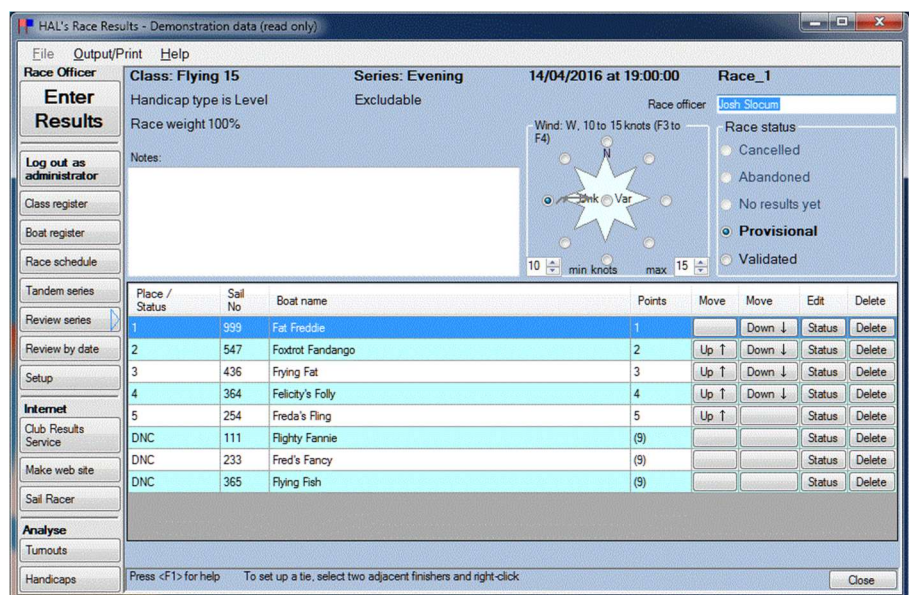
HAL's Race Results - Demonstration data (read only)

File Output/Print Help

Race Officer

Enter Results

Log out as administrator

Class register

Boat register

Race schedule

Tandem series

Review series

Review by date

Setup

Internet

Club Results Service

Make web site

Sail Racer

Analyse

Turnouts

Handicaps

Class: Flying 15 Series: Evening 14/04/2016 at 19:00:00 Race_1

Handicap type is Level Excludable

Race weight 100%

Race officer Josh Slocum

Notes:

Wind: W, 10 to 15 knots (F3 to F4)

N

Unk Var

10 min knots max 15

Race status

Cancelled

Abandoned

No results yet

Provisional

Validated

| Place / Status | Sail No | Boat name | Points | Move | Move | Edit | Delete |
|---|---|---|---|---|---|---|---|
| 1 | 999 | Fat Freddie | 1 | | Down ↓ | Status | Delete |
| 2 | 547 | Foxtrot Fandango | 2 | Up ↑ | Down ↓ | Status | Delete |
| 3 | 436 | Frying Fat | 3 | Up ↑ | Down ↓ | Status | Delete |
| 4 | 364 | Felicity's Folly | 4 | Up ↑ | Down ↓ | Status | Delete |
| 5 | 254 | Freda's Fling | 5 | Up ↑ | | Status | Delete |
| DNC | 111 | Flighty Fannie | (9) | | | Status | Delete |
| DNC | 233 | Fred's Fancy | (9) | | | Status | Delete |
| DNC | 365 | Flying Fish | (9) | | | Status | Delete |

Press <F1> for help To set up a tie, select two adjacent finishers and right-click

Close